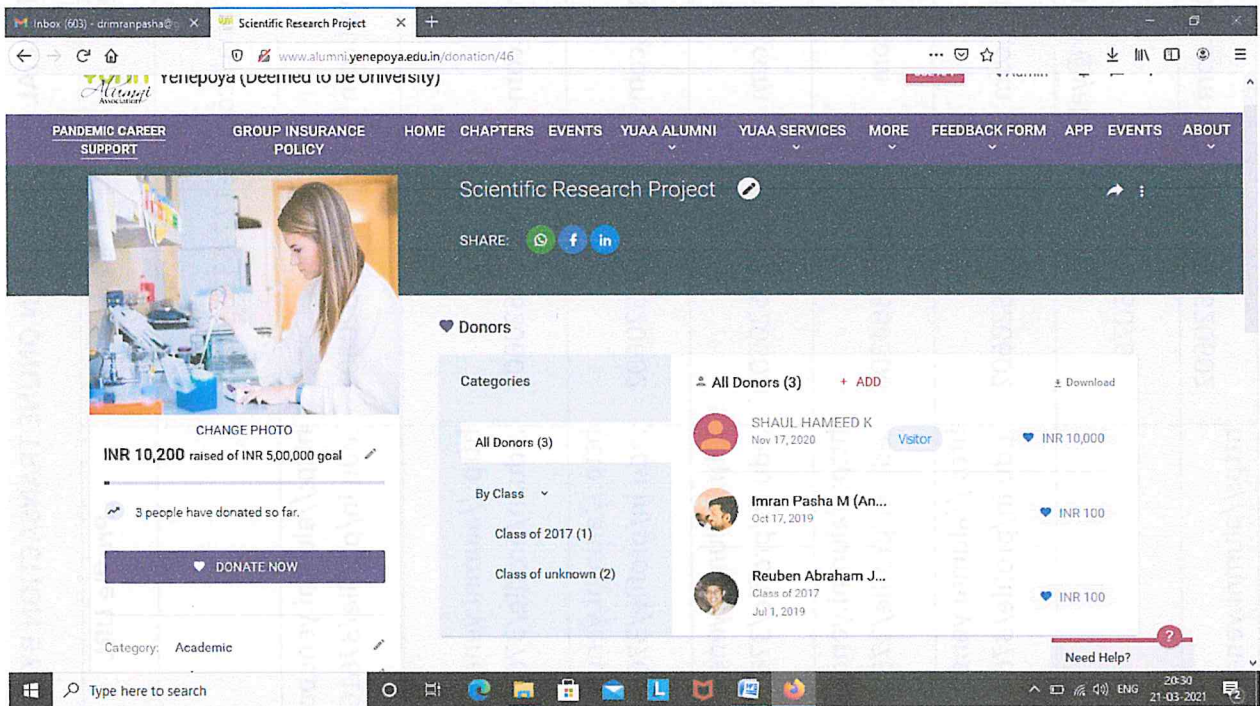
Inbox (603) - drimranpasha@ ×
Scientific Research Project ×
+

www.alumni.yenepoya.edu.in/donation/46

Alumni Association
Yenepoya (Deemed to be University)

PANDEMIC CAREER SUPPORT
GROUP INSURANCE POLICY
HOME
CHAPTERS
EVENTS
YUAA ALUMNI
YUAA SERVICES
MORE
FEEDBACK FORM
APP
EVENTS
ABOUT

Scientific Research Project

SHARE:

CHANGE PHOTO

INR 10,200 raised of INR 5,00,000 goal

3 people have donated so far.

DONATE NOW

Category: Academic

Donors

Categories

All Donors (3)

By Class

Class of 2017 (1)

Class of unknown (2)

All Donors (3)
+ ADD
Download

SHAUL HAMEED K
Nov 17, 2020
Visitor
INR 10,000

Imran Pasha M (An...
Oct 17, 2019
INR 100

Reuben Abraham J...
Class of 2017
Jul 1, 2019
INR 100

Need Help?

Type here to search

ENG
20:30
21-03-2021